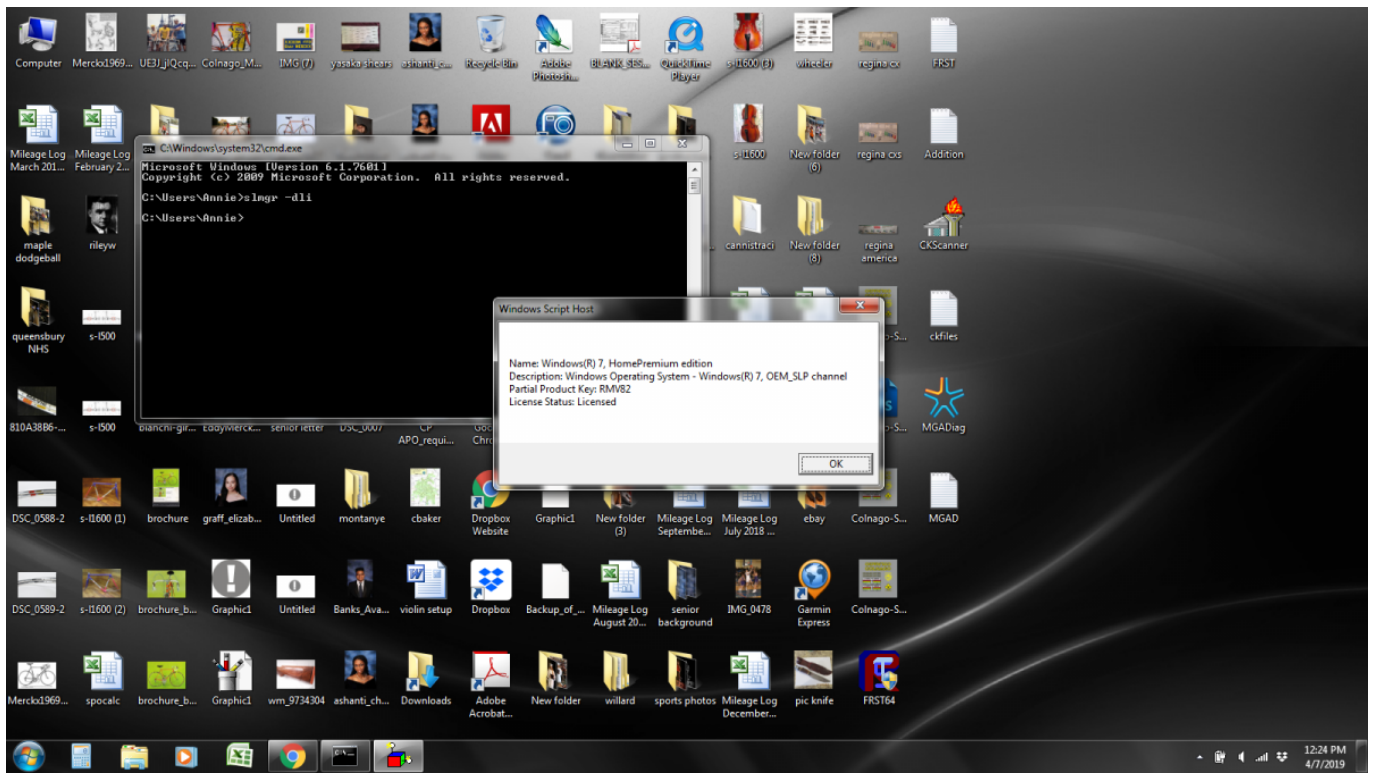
Computer
Merckx1969...
UE3J_jlQcq...
Colnago_M...
IMG (7)
yasaka shears
ashanti_c...
Recycle Bin
Adobe Photosh...
BLANK_SES...
QuickTime Player
s-l1600 (3)
wheeler
regina cx
FRST

Mileage Log March 201...
Mileage Log February 2...
s-l1600
New folder (6)
regina cxs
Addition

maple dodgeball
rileyw
cannistraci
New folder (8)
regina america
CKScanner

queensbury NHS
s-l500
ckfiles

810A38B6-...
s-l500
bianchi-gir...
EddyMerck...
senior letter
DSC_0007
CP APO_requi...
MGADiag

C:\Windows\system32\cmd.exe
Microsoft Windows [Version 6.1.7601]
Copyright (c) 2009 Microsoft Corporation. All rights reserved.

C:\Users\Annie>slmgr -dli

C:\Users\Annie>

Windows Script Host

Name: Windows(R) 7, HomePremium edition
Description: Windows Operating System - Windows(R) 7, OEM_SLP channel
Partial Product Key: RMV82
License Status: Licensed

OK

DSC_0588-2
s-l1600 (1)
brochure
graff_elizab...
Untitled
montanye
cbaker
Dropbox Website
Graphic1
New folder (3)
Mileage Log Septembe...
Mileage Log July 2018 ...
ebay
Colnago-S...
MGAD

DSC_0589-2
s-l1600 (2)
brochure_b...
Graphic1
Untitled
Banks_Ava...
violin setup
Dropbox
Backup_of_...
Mileage Log August 20...
senior background
IMG_0478
Garmin Express
Colnago-S...

Merckx1969...
spocalc
brochure_b...
Graphic1
wm_9734304
ashanti_ch...
Downloads
Adobe Acrobat...
New folder
willard
sports photos
Mileage Log December...
pic knife
FRST64

12:24 PM
4/7/2019